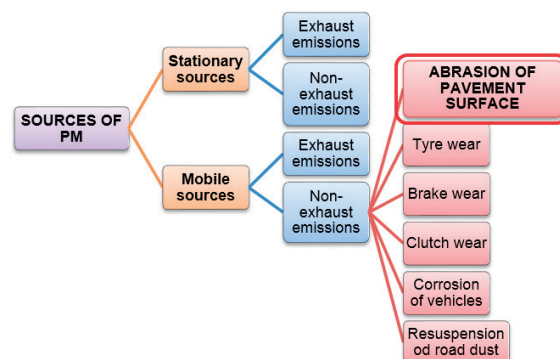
SOURCES OF PM

Stationary sources

Exhaust emissions

Non-exhaust emissions

Mobile sources

Exhaust emissions

Non-exhaust emissions

ABRASION OF PAVEMENT SURFACE

Tyre wear

Brake wear

Clutch wear

Corrosion of vehicles

Resuspension od road dust